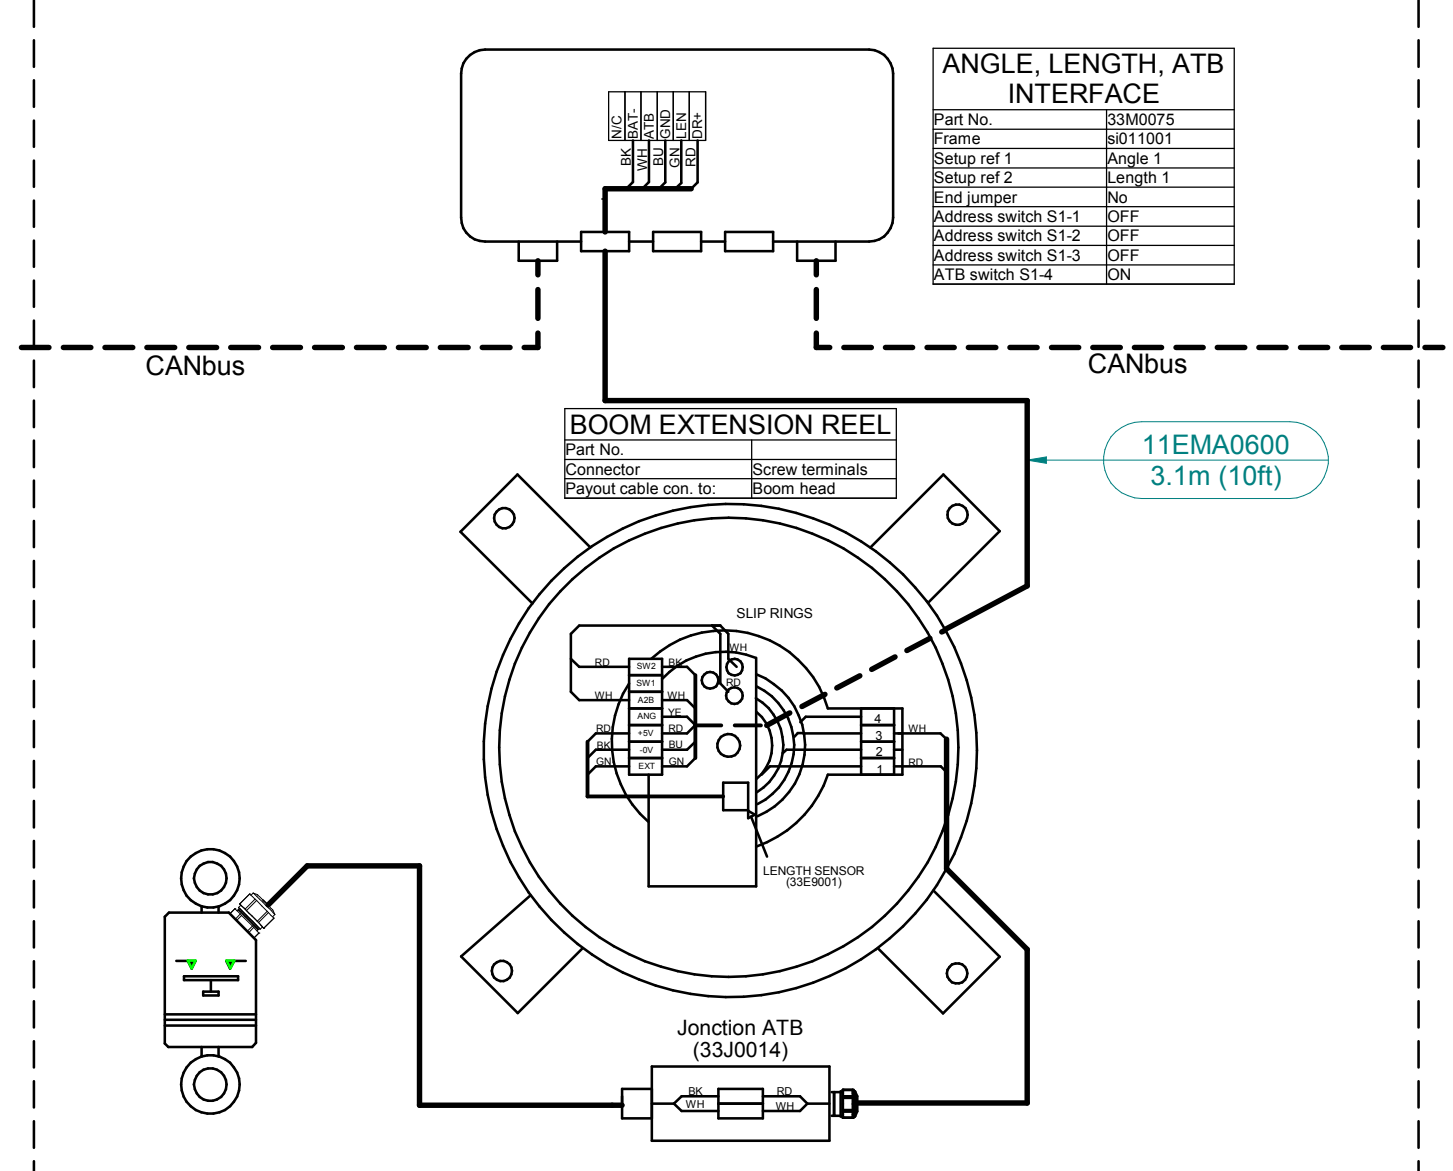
N/C
BAT-
ATB
GND
LEN
DR+
BK
WH
BU
GN
RD

ANGLE, LENGTH, ATB INTERFACE

| Part No. | 33M0075 |
|---|---|
| Frame | si011001 |
| Setup ref 1 | Angle 1 |
| Setup ref 2 | Length 1 |
| End jumper | No |
| Address switch S1-1 | OFF |
| Address switch S1-2 | OFF |
| Address switch S1-3 | OFF |
| ATB switch S1-4 | ON |

CANbus
CANbus

BOOM EXTENSION REEL

| Part No. | |
|---|---|
| Connector | Screw terminals |
| Payout cable con. to: | Boom head |

11EMA0600
3.1m (10ft)

SLIP RINGS
RD SW2 BK
SW1
WH A2B WH
ANG YE
RD +5V RD
BK -0V BU
GN EXT GN
WH
RD
4
3
2
1
WH
RD
LENGTH SENSOR
(33E9001)

Jonction ATB
(33J0014)
BK
WH
RD
WH